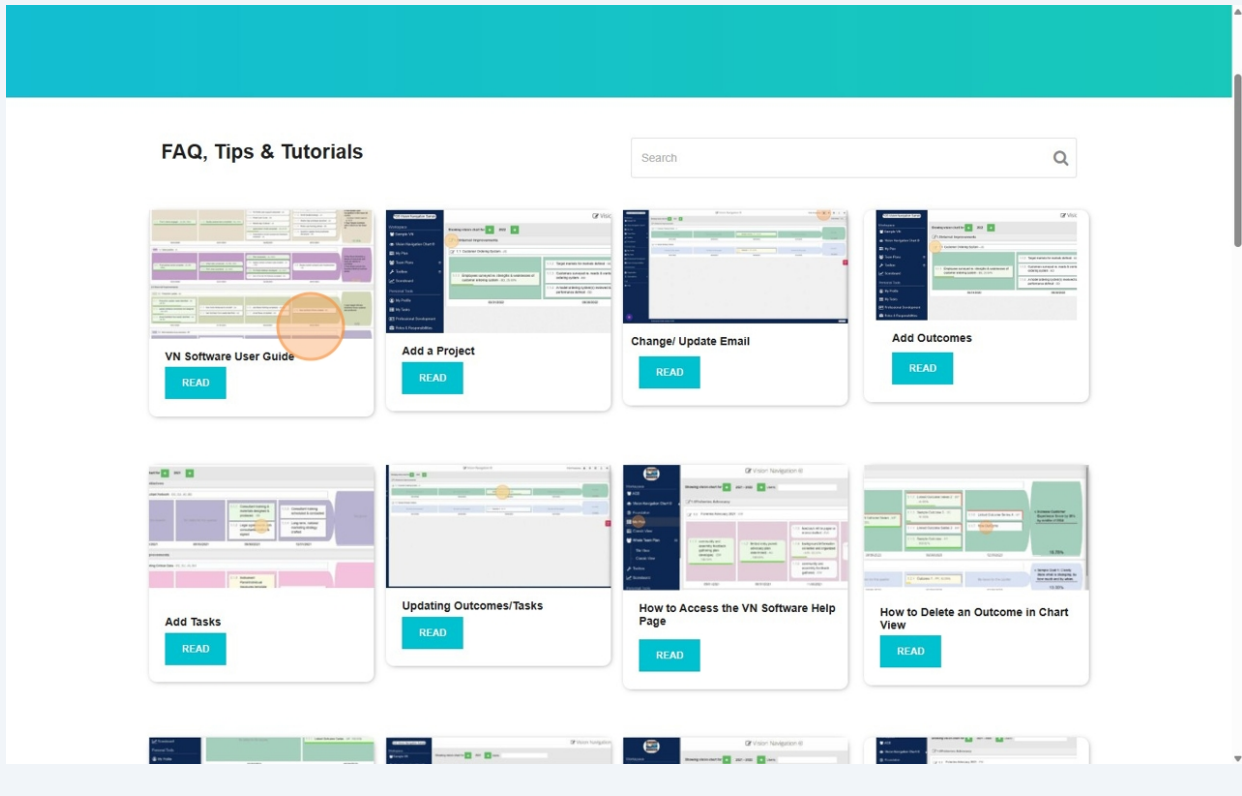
FAQ, Tips & Tutorials

Search

VN Software User Guide
READ

Add a Project
READ

Change/ Update Email
READ

Add Outcomes
READ

Add Tasks
READ

Updating Outcomes/Tasks
READ

How to Access the VN Software Help Page
READ

How to Delete an Outcome in Chart View
READ